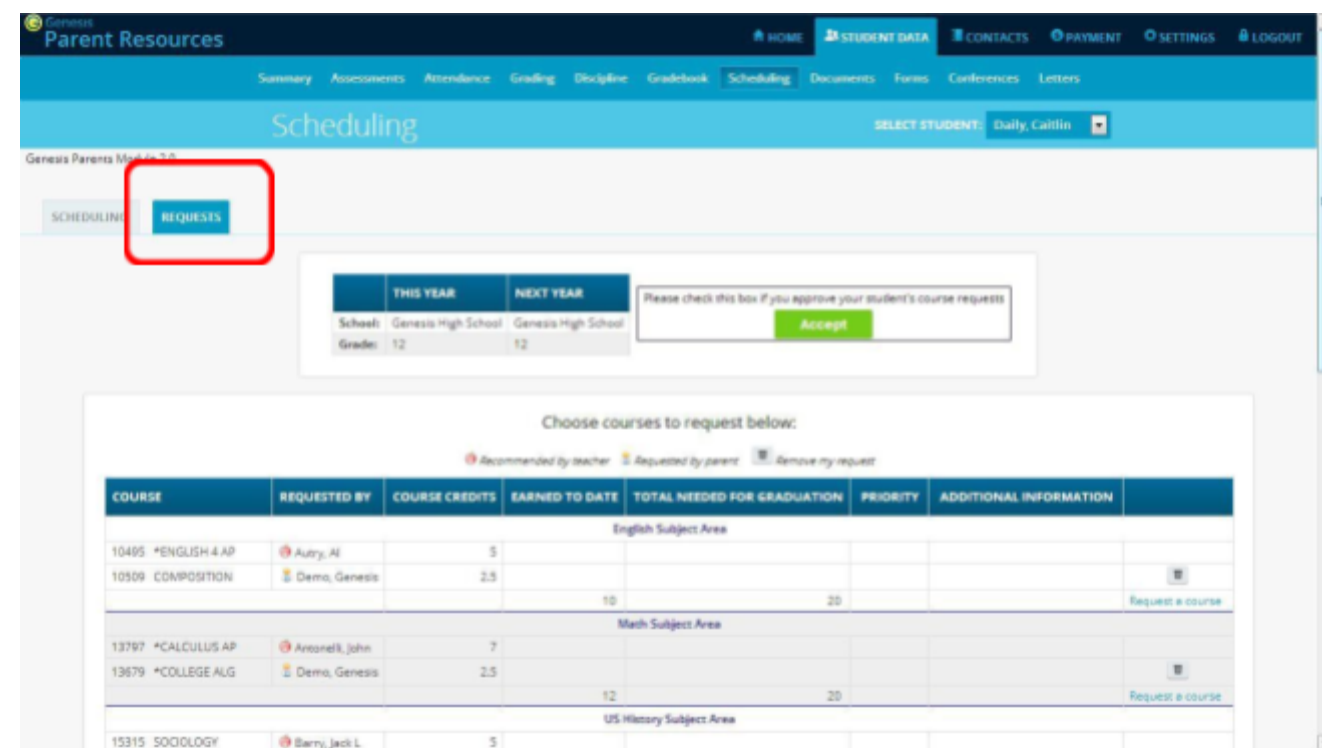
Genesis
Parent Resources

HOME STUDENT DATA CONTACTS PAYMENT SETTINGS LOGOUT

Summary Assessments Attendance Grading Discipline Gradebook Scheduling Documents Forms Conferences Letters

Scheduling

SELECT STUDENT: Daily, Caitlin

Genesis Parents Module 2.0

SCHEDULING REQUESTS

| | THIS YEAR | NEXT YEAR |
|---|---|---|
| School: | Genesis High School | Genesis High School |
| Grade: | 12 | 12 |

Please check this box if you approve your student's course requests
Accept

Choose courses to request below:

Recommended by teacher Requested by parent Remove my request

| COURSE | REQUESTED BY | COURSE CREDITS | EARNED TO DATE | TOTAL NEEDED FOR GRADUATION | PRIORITY | ADDITIONAL INFORMATION | |
|---|---|---|---|---|---|---|---|
| English Subject Area | | | | | | | |
| 10495 *ENGLISH 4 AP | Autry, Al | 5 | | | | | |
| 10509 COMPOSITION | Demo, Genesis | 2.5 | | | | | |
| | | | 10 | 20 | | | Request a course |
| Math Subject Area | | | | | | | |
| 13797 *CALCULUS AP | Antonelli, John | 7 | | | | | |
| 13679 *COLLEGE ALG | Demo, Genesis | 2.5 | | | | | |
| | | | 12 | 20 | | | Request a course |
| US History Subject Area | | | | | | | |
| 15315 SOCIOLOGY | Barry, Jack L. | 5 | | | | | |